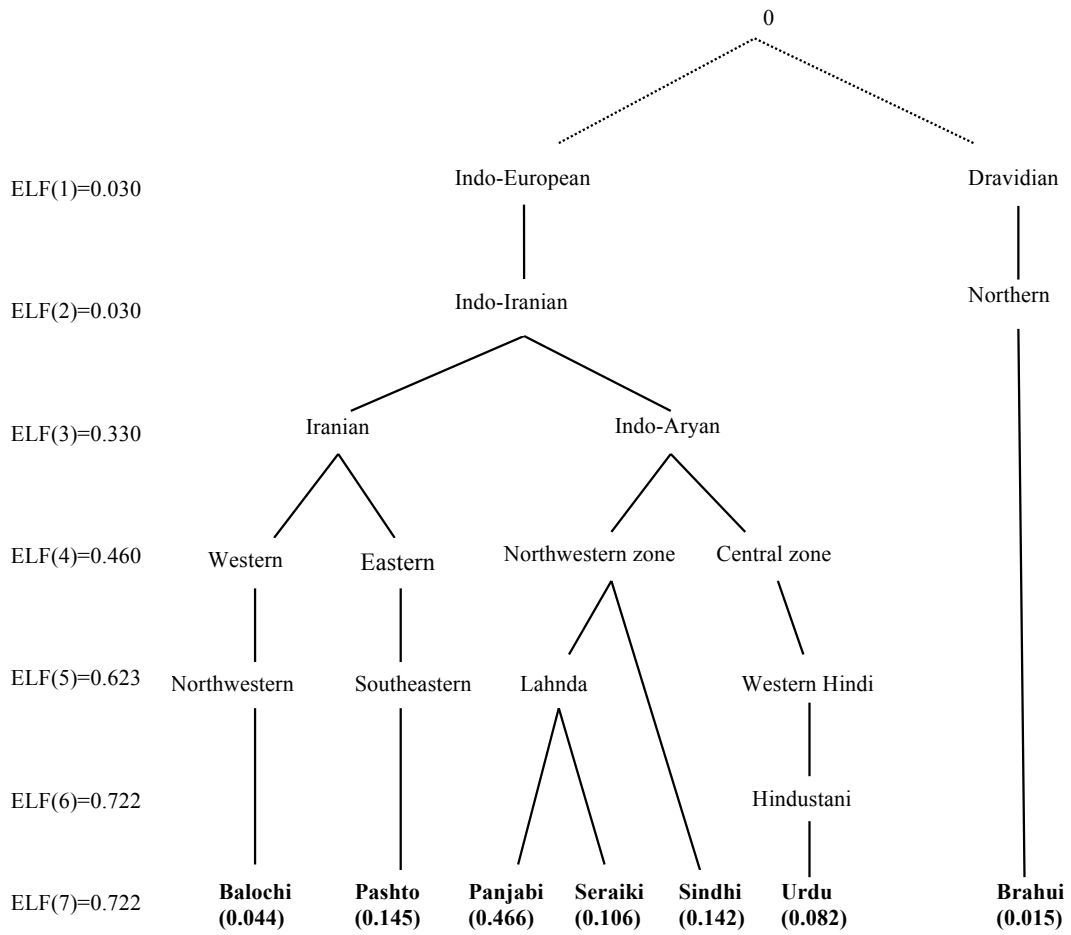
0

ELF(1)=0.030 Indo-European Dravidian

ELF(2)=0.030 Indo-Iranian Northern

ELF(3)=0.330 Iranian Indo-Aryan

ELF(4)=0.460 Western Eastern Northwestern zone Central zone

ELF(5)=0.623 Northwestern Southeastern Lahnda Western Hindi

ELF(6)=0.722 Hindustani

ELF(7)=0.722 **Balochi (0.044)** **Pashto (0.145)** **Panjabi (0.466)** **Seraiki (0.106)** **Sindhi (0.142)** **Urdu (0.082)** **Brahui (0.015)**